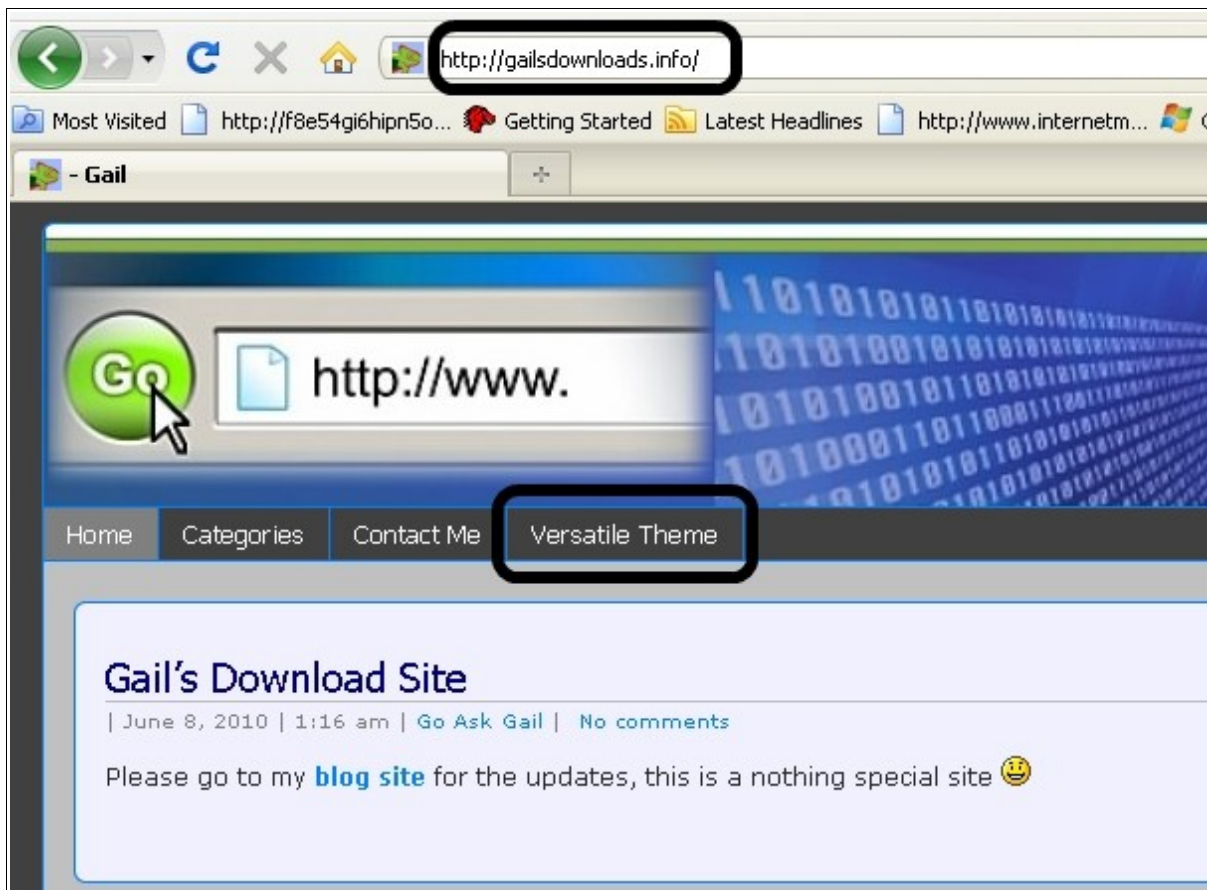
http://gailsdownloads.info/

Most Visited http://f8e54gi6hipn5o... Getting Started Latest Headlines http://www.internetm...

- Gail

+

Go http://www.

1101010101101010
1010100101010101
1010100101101010
1010001101100011
1010001010110101

Home Categories Contact Me Versatile Theme

Gail's Download Site

| June 8, 2010 | 1:16 am | Go Ask Gail | No comments

Please go to my **blog site** for the updates, this is a nothing special site